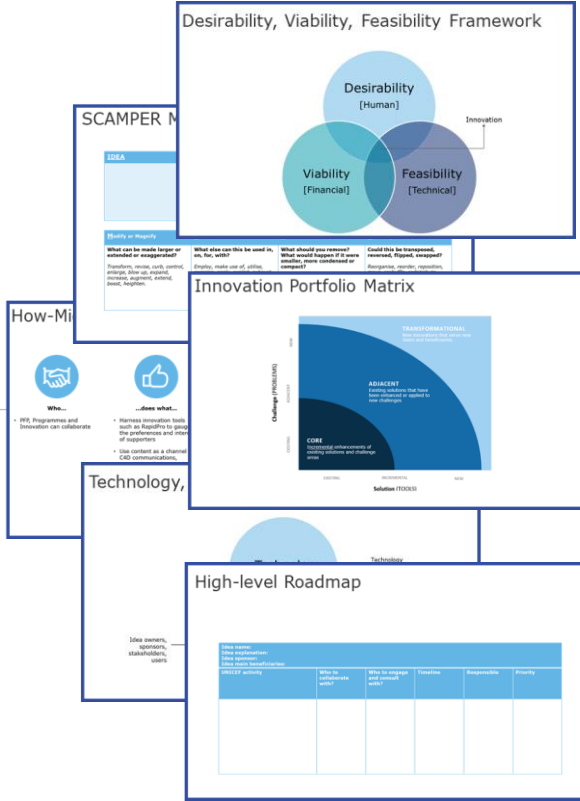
Desirability, Viability, Feasibility Framework

Desirability
[Human]

Innovation

Viability
[Financial]

Feasibility
[Technical]

SCAMPER M

IDEA

Modify or Magnify

What can be made larger or extended or exaggerated?

Transform, revise, curb, control, enlarge, blow up, expand, increase, augment, extend, boost, heighten.

What else can this be used in, on, for, with?

Employ, make use of, utilise,

What should you remove? What would happen if it were smaller, more condensed or compact?

Could this be transposed, reversed, flipped, swapped?

Reorganise, reorder, reposition,

How-Mi

Who...

PFP, Programmes and Innovation can collaborate

...does what...

Harness innovation tools such as RapidPro to gauge the preferences and inter of supporters

Use content as a channel C4D communications,

Innovation Portfolio Matrix

TRANSFORMATIONAL
New innovations that solve new users and beneficiaries

ADJACENT
Existing solutions that have been enhanced or applied to new challenges

CORE
Incremental enhancements of existing solutions and challenge areas

Challenge (PROBLEMS)

NEW

ADJACENT

EXISTING

EXISTING

INCREMENTAL

NEW

Solution (TOOLS)

Technology,

Technology

Idea owners, sponsors, stakeholders, users

High-level Roadmap

Idea name:
Idea explanation:
Idea sponsor:
Idea main beneficiaries:

| UNICEF activity | Who to collaborate with? | Who to engage and consult with? | Timeline | Responsible | Priority |
|---|---|---|---|---|---|
| | | | | | |